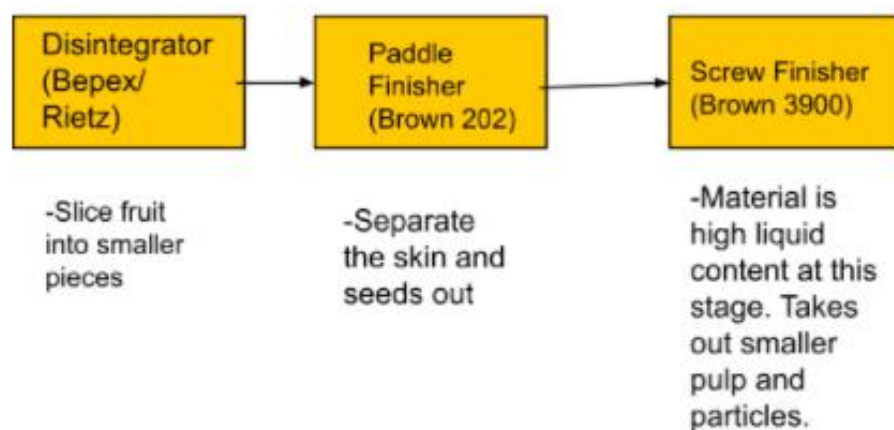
Disintegrator (Bepex/ Rietz)

Paddle Finisher (Brown 202)

Screw Finisher (Brown 3900)

-Slice fruit into smaller pieces

-Separate the skin and seeds out

-Material is high liquid content at this stage. Takes out smaller pulp and particles.